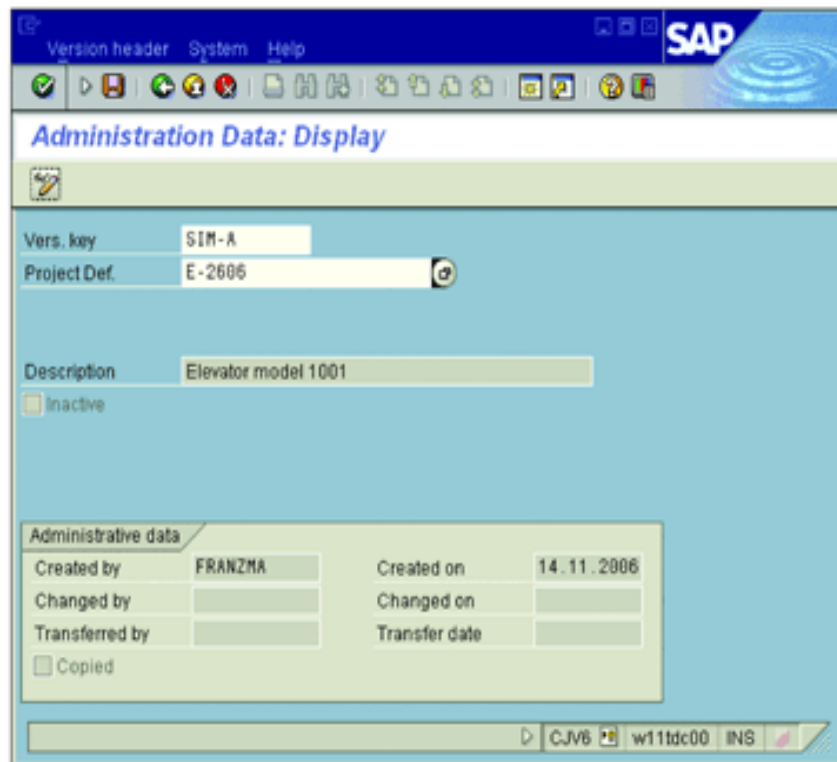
Version header System Help

SAP

Administration Data: Display

Vers. key SIM-A
Project Def. E-2606

Description Elevator model 1001
Inactive

Administrative data

| | | | |
|---|---|---|---|
| Created by | FRANZMA | Created on | 14.11.2006 |
| Changed by | | Changed on | |
| Transferred by | | Transfer date | |

Copied

CJV6 w11tdc00 INS